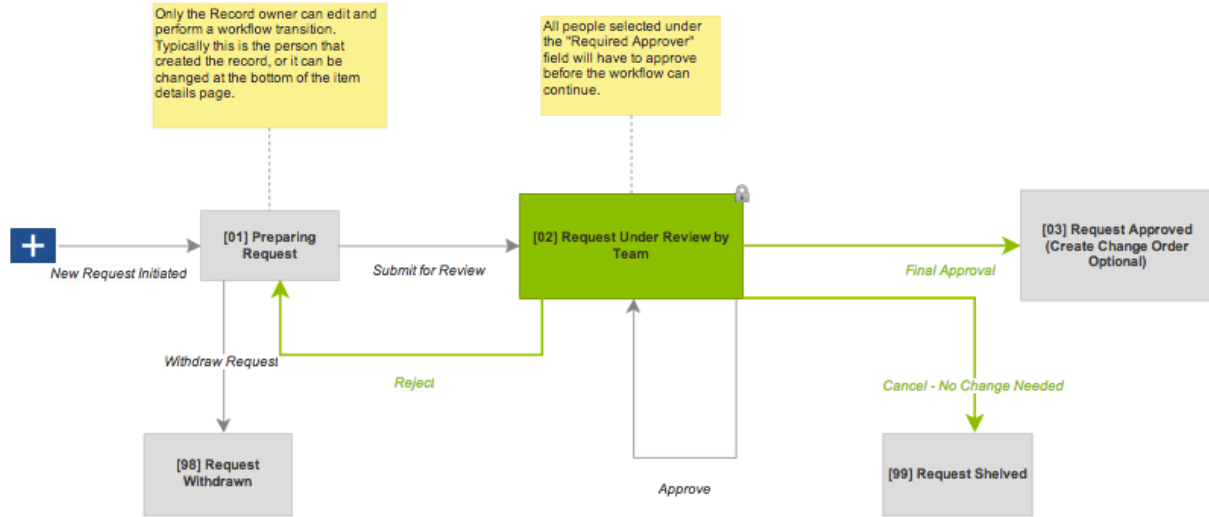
Only the Record owner can edit and perform a workflow transition. Typically this is the person that created the record, or it can be changed at the bottom of the item details page.

All people selected under the "Required Approver" field will have to approve before the workflow can continue.

New Request Initiated

[01] Preparing Request

Submit for Review

[02] Request Under Review by Team

[03] Request Approved (Create Change Order Optional)

Final Approval

Withdraw Request

Reject

Cancel - No Change Needed

[98] Request Withdrawn

[99] Request Shelved

Approve